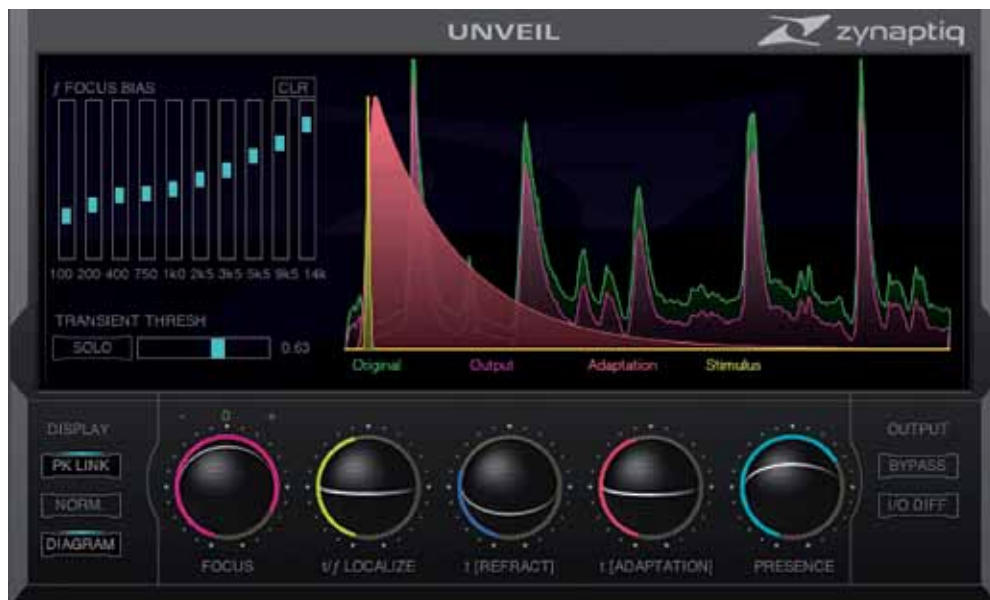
UNVEIL

zynaptiq

f FOCUS BIAS

CLR

100 200 400 750 1k0 2k5 3k5 5k5 9k5 14k

TRANSIENT THRESH

SOLO

0.63

Original Output Adaptation Stimulus

DISPLAY

PK LINK

NORM.

DIAGRAM

- 0 +

FOCUS

t/f LOCALIZE

t [REFRACT]

t [ADAPTATION]

PRESENCE

OUTPUT

BYPASS

I/O DIFF